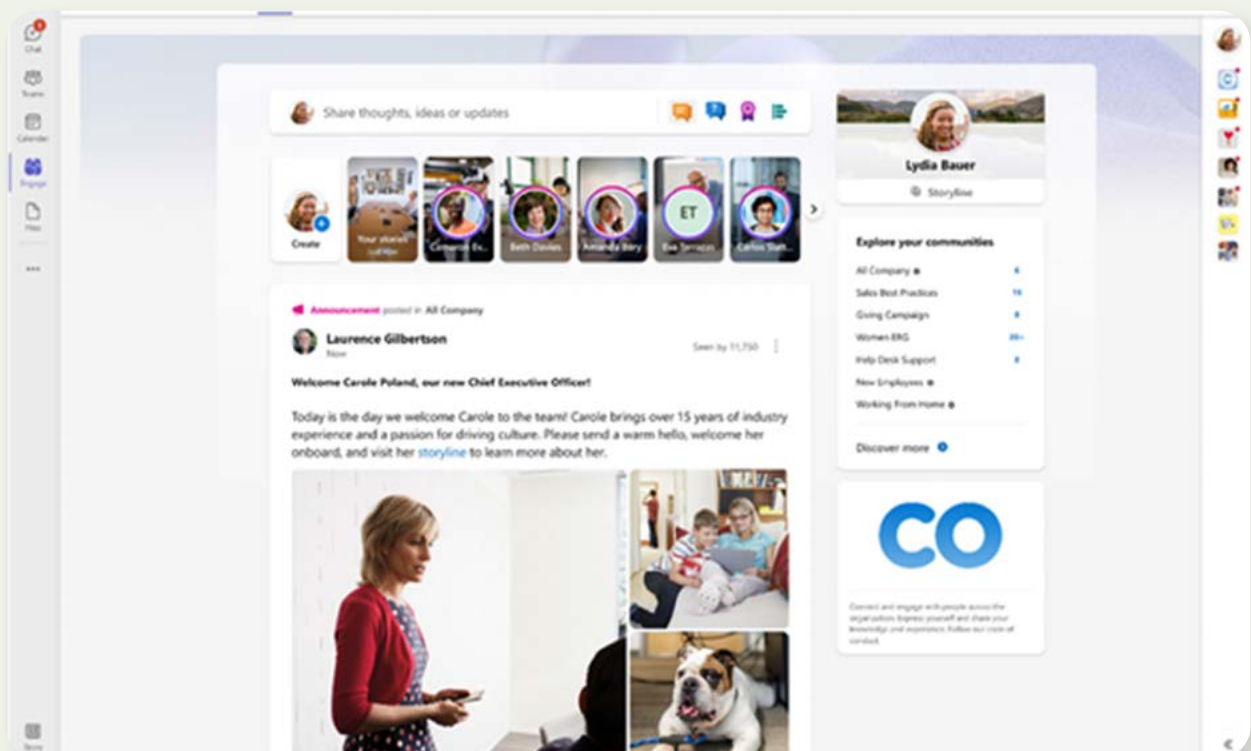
Chat
Teams
Calendar
Engage
Files
...
Store

Share thoughts, ideas or updates

Create
Your stories
Cameron Ev...
Beth Davies
Amanda Bary
ET
Eva Terrazas
Carlos Slatt...

Announcement posted in All Company
Laurence Gilbertson
Now
Seen by 11,750

Welcome Carole Poland, our new Chief Executive Officer!

Today is the day we welcome Carole to the team! Carole brings over 15 years of industry experience and a passion for driving culture. Please send a warm hello, welcome her onboard, and visit her storyline to learn more about her.

Lydia Bauer
Storyline

Explore your communities
All Company 6
Sales Best Practices 14
Giving Campaign 8
Women ERG 20+
Help Desk Support 8
New Employees
Working From Home

Discover more

CO

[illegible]